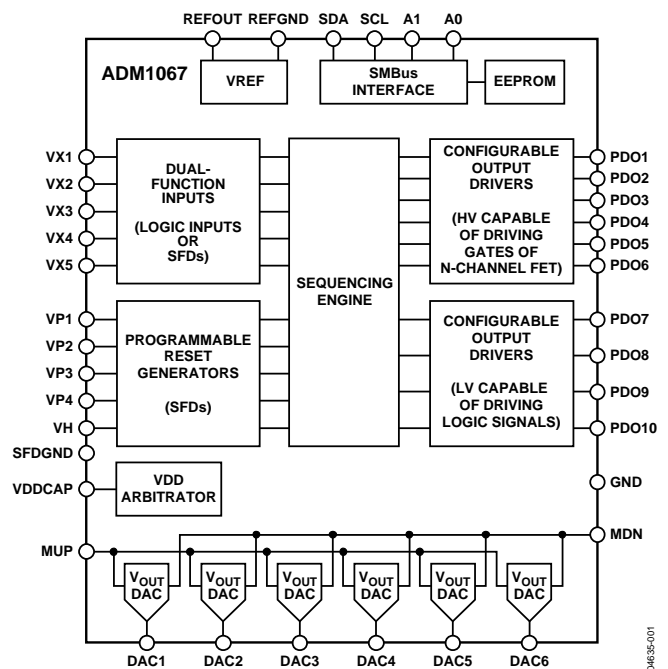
REFOUT REFGND SDA SCL A1 A0

ADM1067

VREF

SMBus INTERFACE

EEPROM

VX1
VX2
VX3
VX4
VX5

DUAL-FUNCTION INPUTS

(LOGIC INPUTS OR SFDs)

SEQUENCING ENGINE

CONFIGURABLE OUTPUT DRIVERS

(HV CAPABLE OF DRIVING GATES OF N-CHANNEL FET)

PDO1
PDO2
PDO3
PDO4
PDO5
PDO6

VP1
VP2
VP3
VP4
VH
SFDGND

PROGRAMMABLE RESET GENERATORS

(SFDs)

CONFIGURABLE OUTPUT DRIVERS

(LV CAPABLE OF DRIVING LOGIC SIGNALS)

PDO7
PDO8
PDO9
PDO10

VDDCAP

VDD ARBITRATOR

GND

MDN

MUP

$V_{OUT}$ DAC
$V_{OUT}$ DAC
$V_{OUT}$ DAC
$V_{OUT}$ DAC
$V_{OUT}$ DAC
$V_{OUT}$ DAC

DAC1 DAC2 DAC3 DAC4 DAC5 DAC6

04635-001